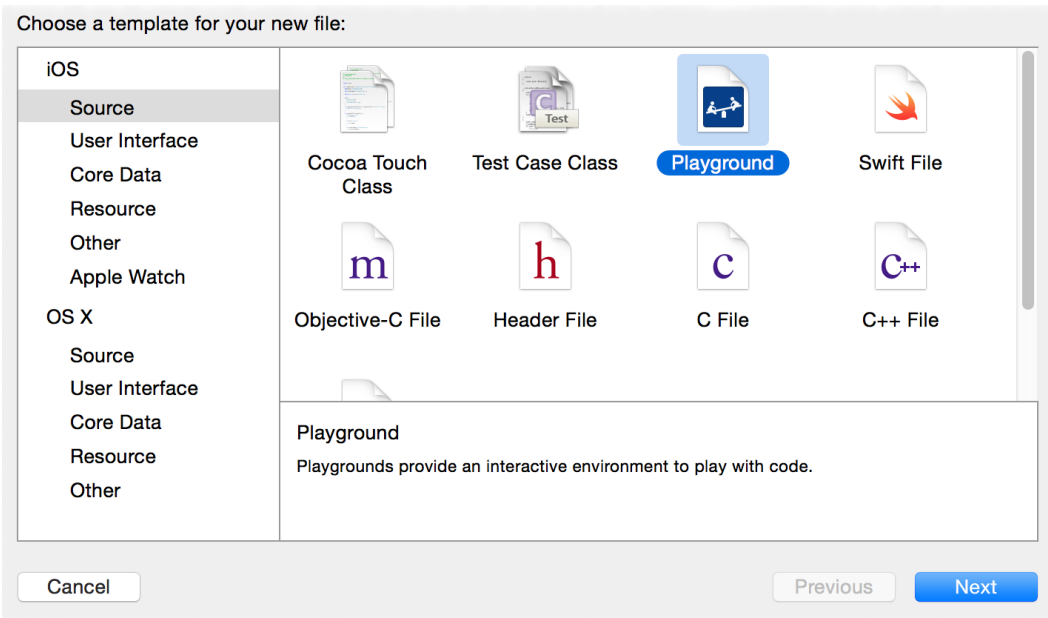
Choose a template for your new file:

iOS
Source
User Interface
Core Data
Resource
Other
Apple Watch
OS X
Source
User Interface
Core Data
Resource
Other

C Test
Cocoa Touch Class
Test Case Class
Playground
Swift File
m
Objective-C File
h
Header File
c
C File
C++
C++ File

Playground
Playgrounds provide an interactive environment to play with code.

Cancel
Previous
Next